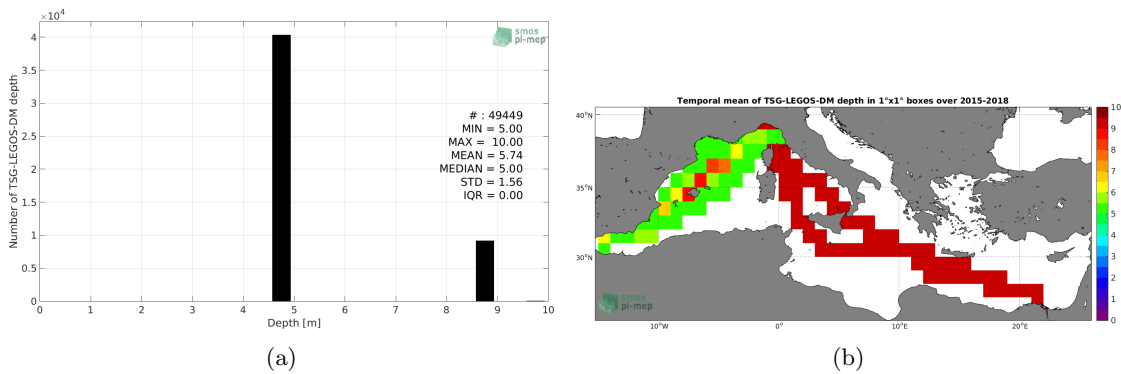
$\times10^4$
smos pi-mep
Number of TSG-LEGOS-DM depth
4
3.5
3
2.5
2
1.5
1
0.5
0
0 1 2 3 4 5 6 7 8 9 10
Depth [m]
# : 49449
MIN = 5.00
MAX = 10.00
MEAN = 5.74
MEDIAN = 5.00
STD = 1.56
IQR = 0.00

(a)

Temporal mean of TSG-LEGOS-DM depth in 1°x1° boxes over 2015-2018
40°N
35°N
30°N
10°W
0°
10°E
20°E
smos pi-mep
10
9
8
7
6
5
4
3
2
1
0

(b)